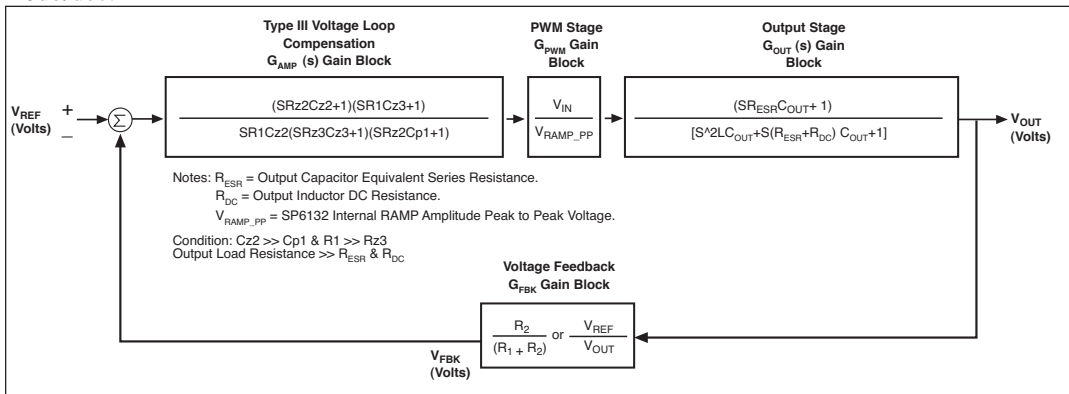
Type III Voltage Loop Compensation $G_{AMP}$ (s) Gain Block

PWM Stage $G_{PWM}$ Gain Block

Output Stage $G_{OUT}$ (s) Gain Block

$V_{REF}$ (Volts)

+

_

$\Sigma$

$\frac{(SRz2Cz2+1)(SR1Cz3+1)}{SR1Cz2(SRz3Cz3+1)(SRz2Cp1+1)}$

$\frac{V_{IN}}{V_{RAMP\_PP}}$

$\frac{(SR_{ESR}C_{OUT}+1)}{[S\text{^}2LC_{OUT}+S(R_{ESR}+R_{DC})C_{OUT}+1]}$

$V_{OUT}$ (Volts)

Notes: $R_{ESR}$ = Output Capacitor Equivalent Series Resistance.
$R_{DC}$ = Output Inductor DC Resistance.
$V_{RAMP\_PP}$ = SP6132 Internal RAMP Amplitude Peak to Peak Voltage.

Condition: Cz2 >> Cp1 & R1 >> Rz3
Output Load Resistance >> $R_{ESR}$ & $R_{DC}$

Voltage Feedback $G_{FBK}$ Gain Block

$\frac{R_2}{(R_1+R_2)}$ or $\frac{V_{REF}}{V_{OUT}}$

$V_{FBK}$ (Volts)